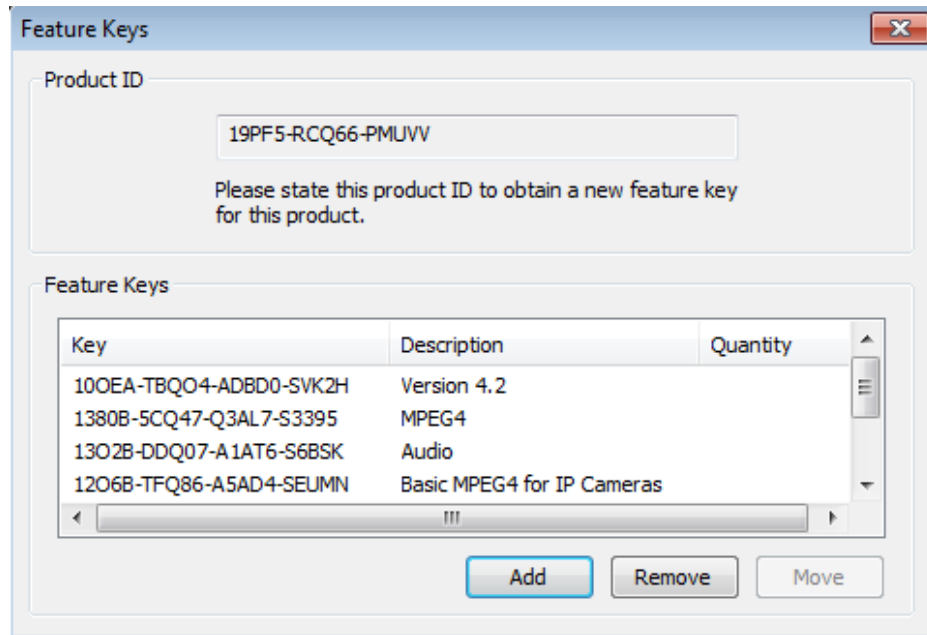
Feature Keys

Product ID

19PF5-RCQ66-PMUVV

Please state this product ID to obtain a new feature key for this product.

Feature Keys

| Key | Description | Quantity |
|---|---|---|
| 10OEA-TBQO4-ADBD0-SVK2H | Version 4.2 | |
| 1380B-5CQ47-Q3AL7-S3395 | MPEG4 | |
| 13O2B-DDQ07-A1AT6-S6BSK | Audio | |
| 12O6B-TFQ86-A5AD4-SEUMN | Basic MPEG4 for IP Cameras | |

Add Remove Move